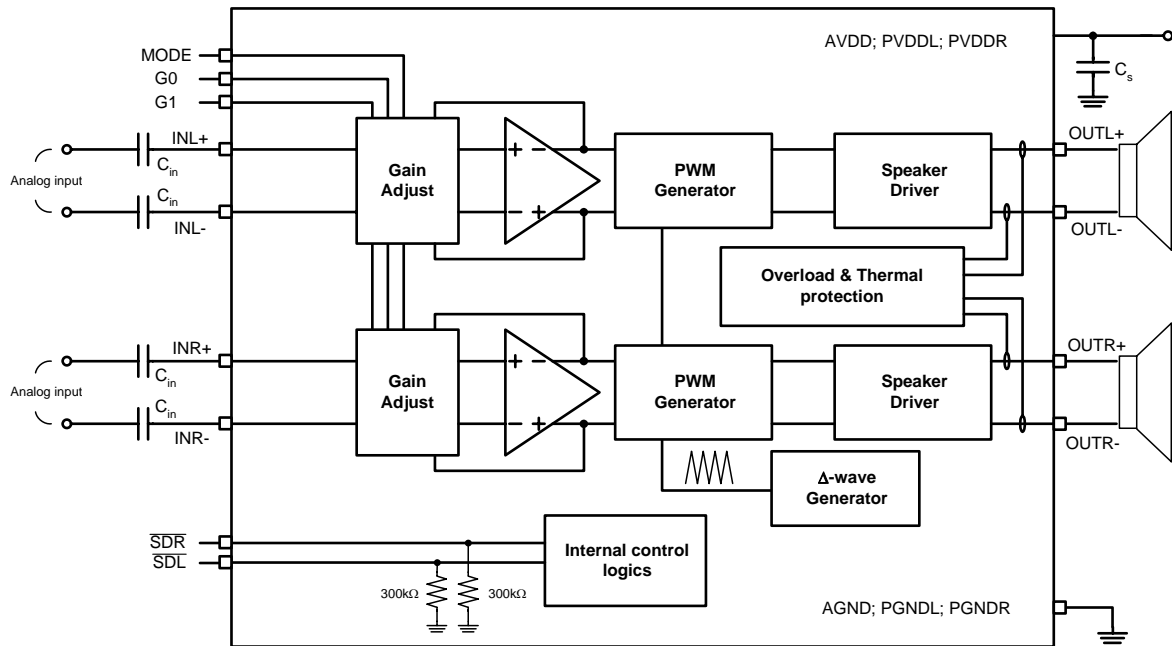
MODE
G0
G1
AVDD; PVDDL; PVDDR
$C_s$
INL+
$C_{in}$
Analog input
$C_{in}$
INL-
Gain Adjust
+
-
-
+
PWM Generator
Speaker Driver
OUTL+
OUTL-
Overload & Thermal protection
INR+
$C_{in}$
Analog input
$C_{in}$
INR-
Gain Adjust
+
-
-
+
PWM Generator
Speaker Driver
OUTR+
OUTR-
$\Delta$-wave Generator
$\overline{SDR}$
$\overline{SDL}$
Internal control logics
300kΩ
300kΩ
AGND; PGNDL; PGNDR